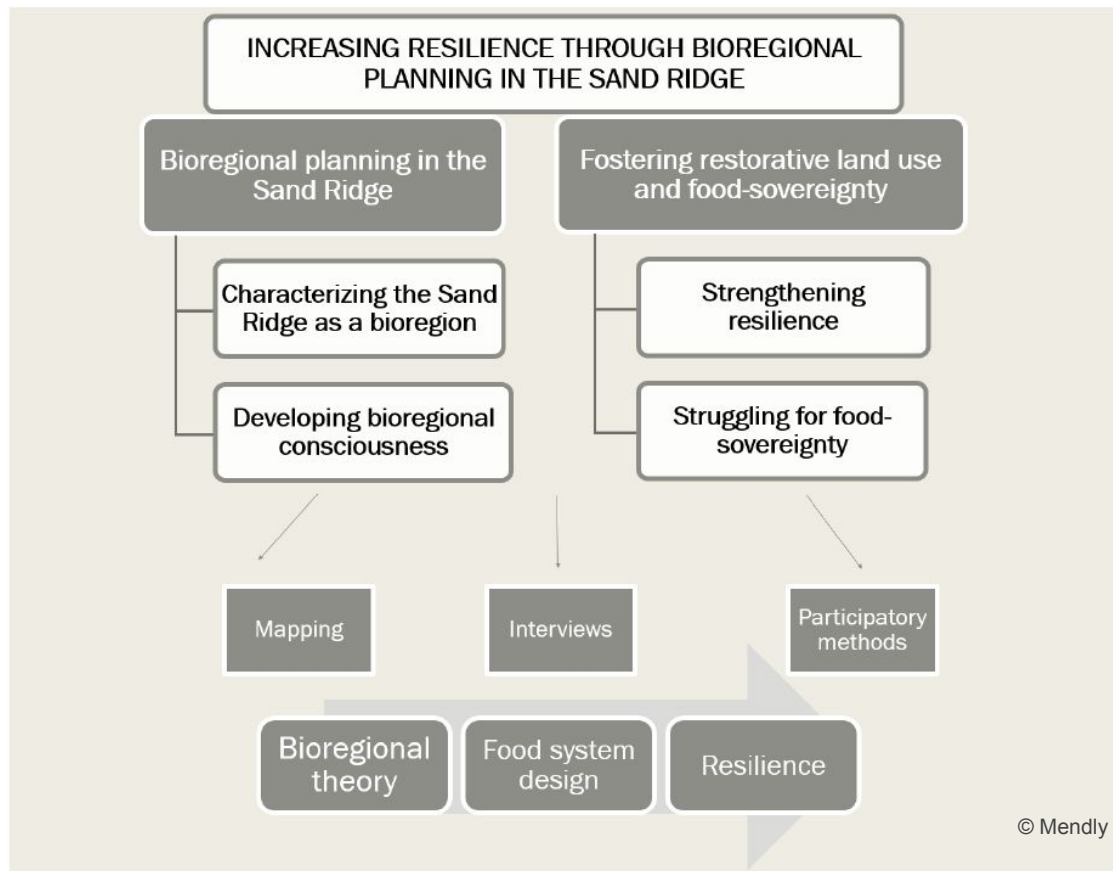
INCREASING RESILIENCE THROUGH BIOREGIONAL PLANNING IN THE SAND RIDGE

Bioregional planning in the Sand Ridge

Characterizing the Sand Ridge as a bioregion

Developing bioregional consciousness

Fostering restorative land use and food-sovereignty

Strengthening resilience

Struggling for food-sovereignty

Mapping

Interviews

Participatory methods

Bioregional theory

Food system design

Resilience

© Mendly